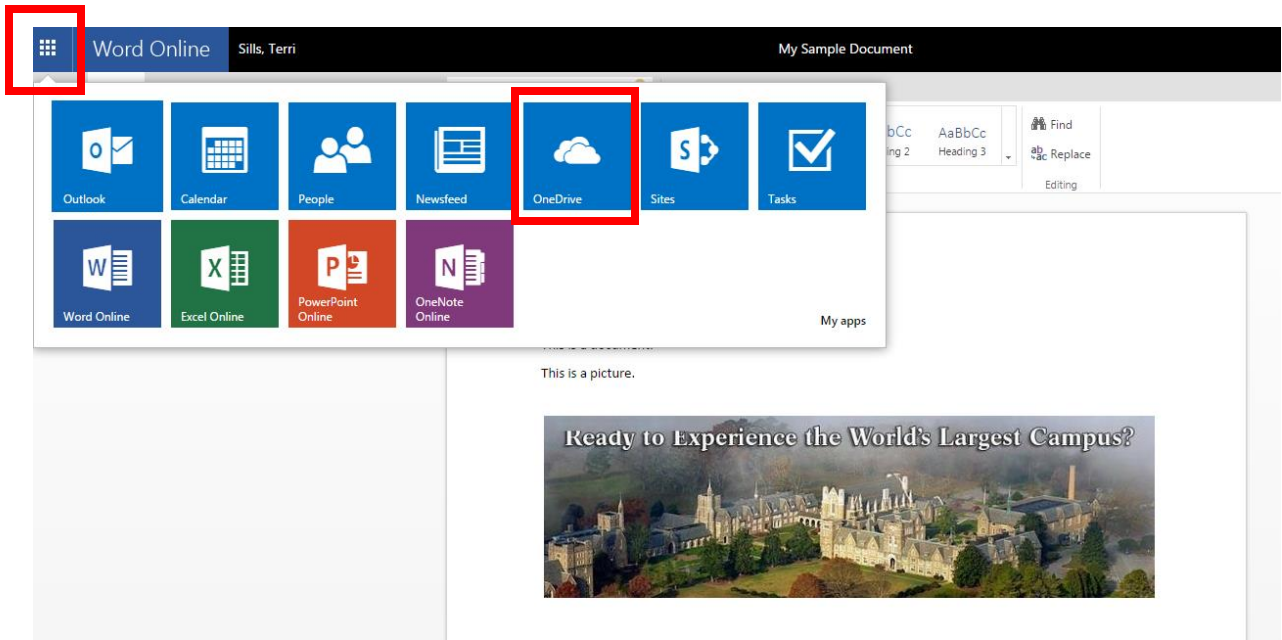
Word Online Sills, Terri My Sample Document

Outlook Calendar People Newsfeed OneDrive Sites Tasks

Word Online Excel Online PowerPoint Online OneNote Online

My apps

bCc
ing 2

AaBbCc
Heading 3

Find
Replace
Editing

This is a document.

This is a picture.

Ready to Experience the World's Largest Campus?